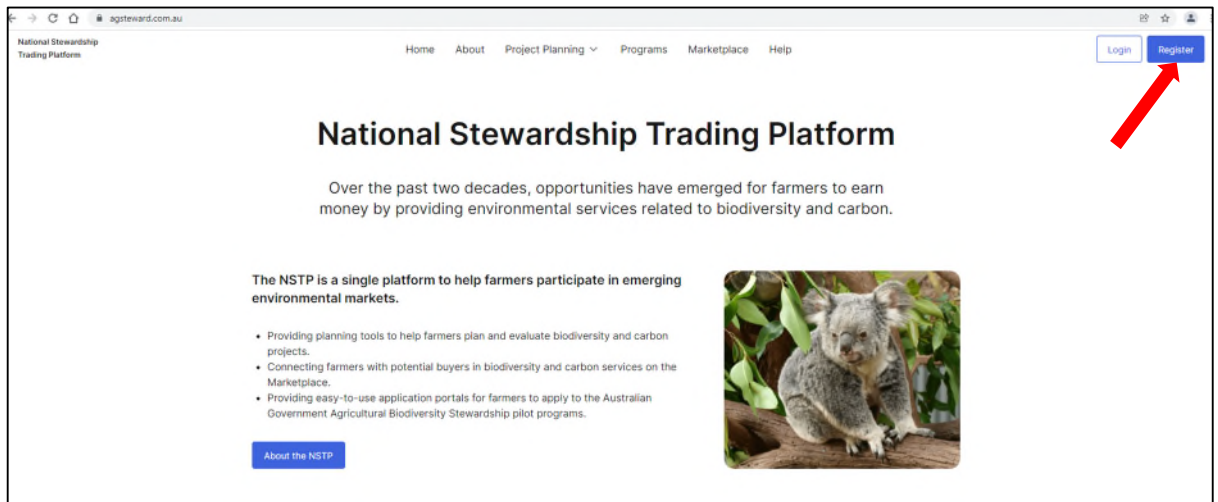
agsteward.com.au

National Stewardship Trading Platform

Home About Project Planning Programs Marketplace Help

Login Register

National Stewardship Trading Platform

Over the past two decades, opportunities have emerged for farmers to earn money by providing environmental services related to biodiversity and carbon.

The NSTP is a single platform to help farmers participate in emerging environmental markets.

- Providing planning tools to help farmers plan and evaluate biodiversity and carbon projects.
- Connecting farmers with potential buyers in biodiversity and carbon services on the Marketplace.
- Providing easy-to-use application portals for farmers to apply to the Australian Government Agricultural Biodiversity Stewardship pilot programs.

About the NSTP